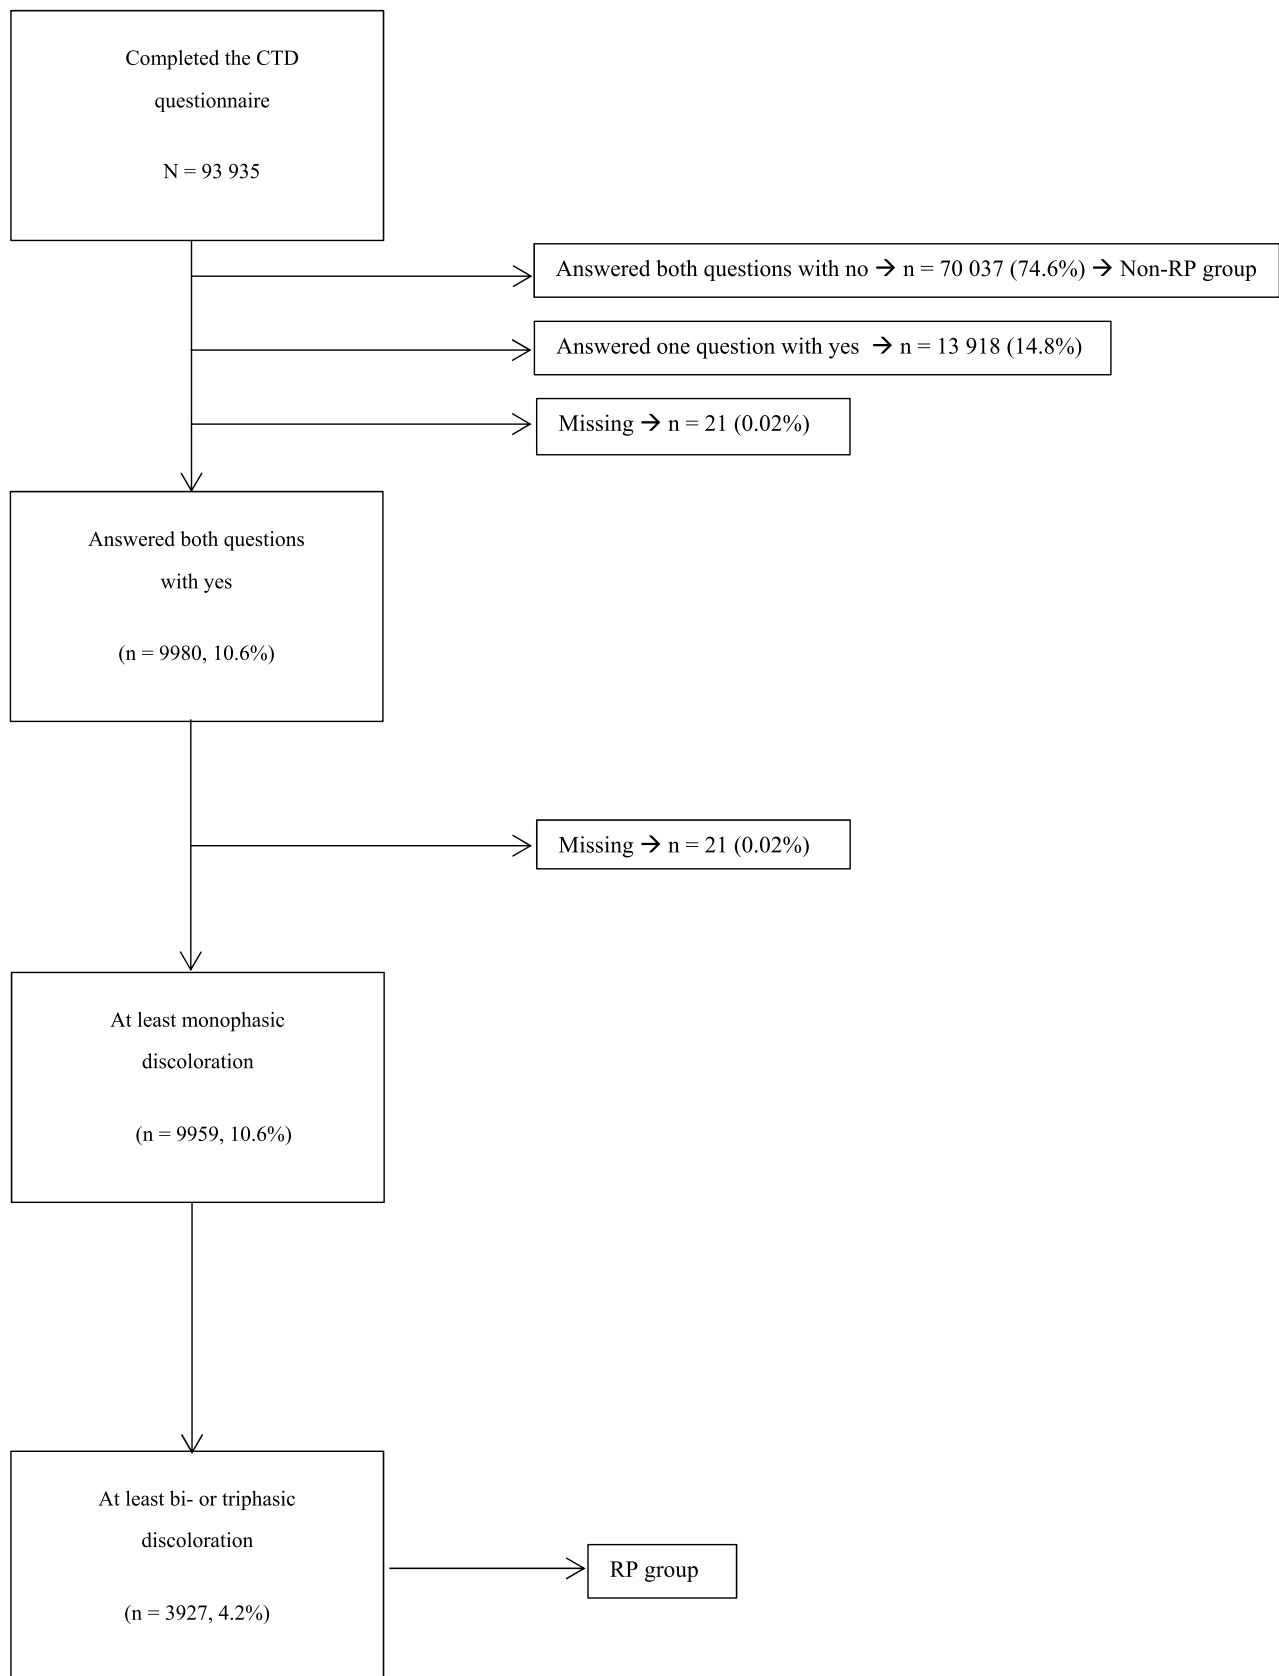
Completed the CTD questionnaire

N = 93 935

Answered both questions with no → n = 70 037 (74.6%) → Non-RP group

Answered one question with yes → n = 13 918 (14.8%)

Missing → n = 21 (0.02%)

Answered both questions with yes

(n = 9980, 10.6%)

Missing → n = 21 (0.02%)

At least monophasic discoloration

(n = 9959, 10.6%)

At least bi- or triphasic discoloration

(n = 3927, 4.2%)

RP group